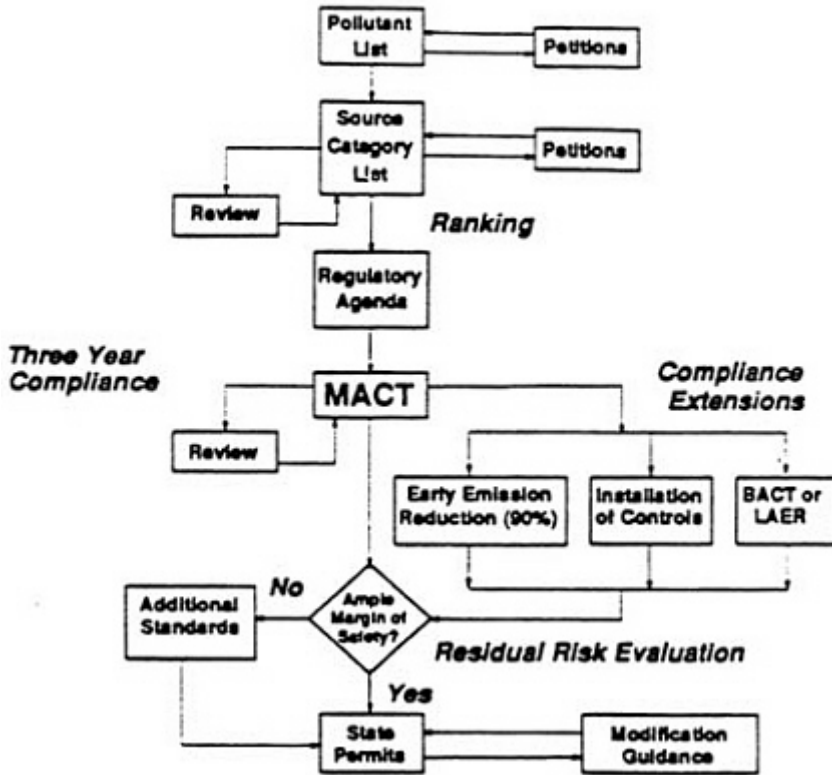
Pollutant List

Petitions

Source Category List

Petitions

Review

Ranking

Regulatory Agenda

Three Year Compliance

MACT

Compliance Extensions

Review

Early Emission Reduction (90%)

Installation of Controls

BACT or LAER

No

Additional Standards

Ample Margin of Safety?

Residual Risk Evaluation

Yes

State Permits

Modification Guidance